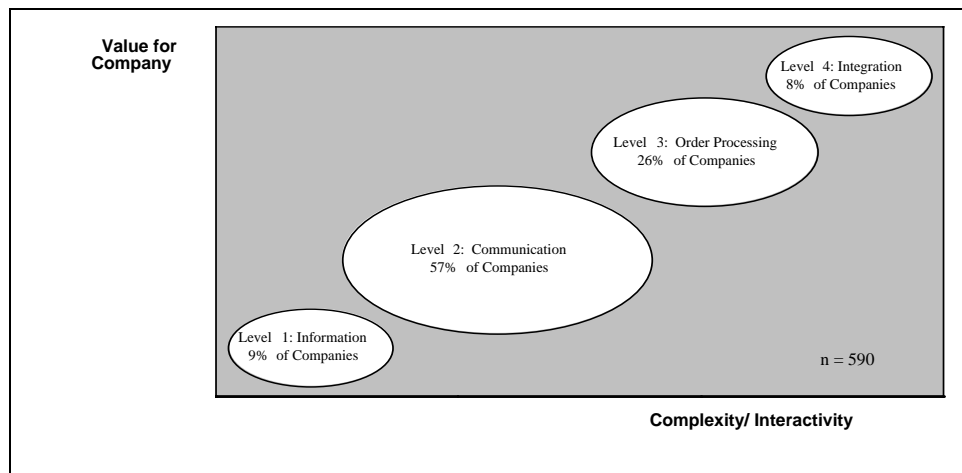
Value for Company

Level 4: Integration
8% of Companies

Level 3: Order Processing
26% of Companies

Level 2: Communication
57% of Companies

Level 1: Information
9% of Companies

n = 590

Complexity/ Interactivity